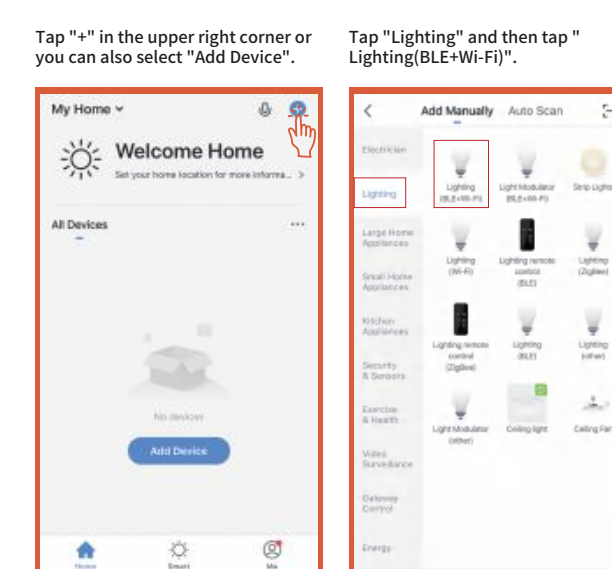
Tap "+" in the upper right corner or you can also select "Add Device".

Tap "Lighting" and then tap " Lighting(BLE+Wi-Fi)".

My Home

Welcome Home

Set your home location for more informa... >

All Devices

No devices

Add Device

Home

Smart

Me

Add Manually

Auto Scan

Electrician

Lighting

Large Home Appliances

Small Home Appliances

Kitchen Appliances

Security & Sensors

Exercise & Health

Video Surveillance

Gateway Control

Energy

Lighting (BLE+Wi-Fi)

Light Modulator (BLE+Wi-Fi)

Strip Lights

Lighting (Wi-Fi)

Lighting remote control (BLE)

Lighting (Zigbee)

Lighting remote control (ZigBee)

Lighting (BLE)

Lighting (other)

Light Modulator (other)

Ceiling light

Ceiling Fan